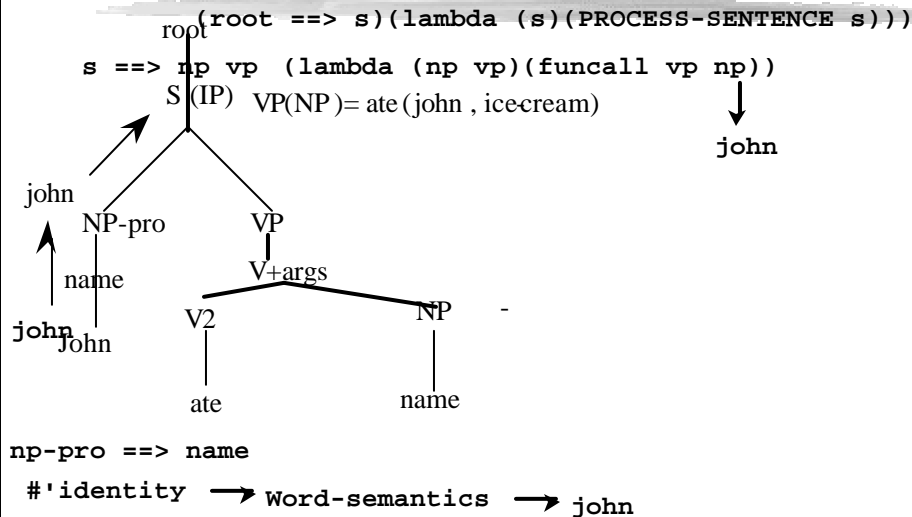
root (root ==> s)(lambda (s)(PROCESS-SENTENCE s)))

s ==> np vp (lambda (np vp)(funcall vp np))

S (IP) VP(NP) = ate (john , ice-cream)

john

john

NP-pro

VP

V+args

name

V2

NP

-

john

John

ate

name

np-pro ==> name

#'identity Word-semantics john